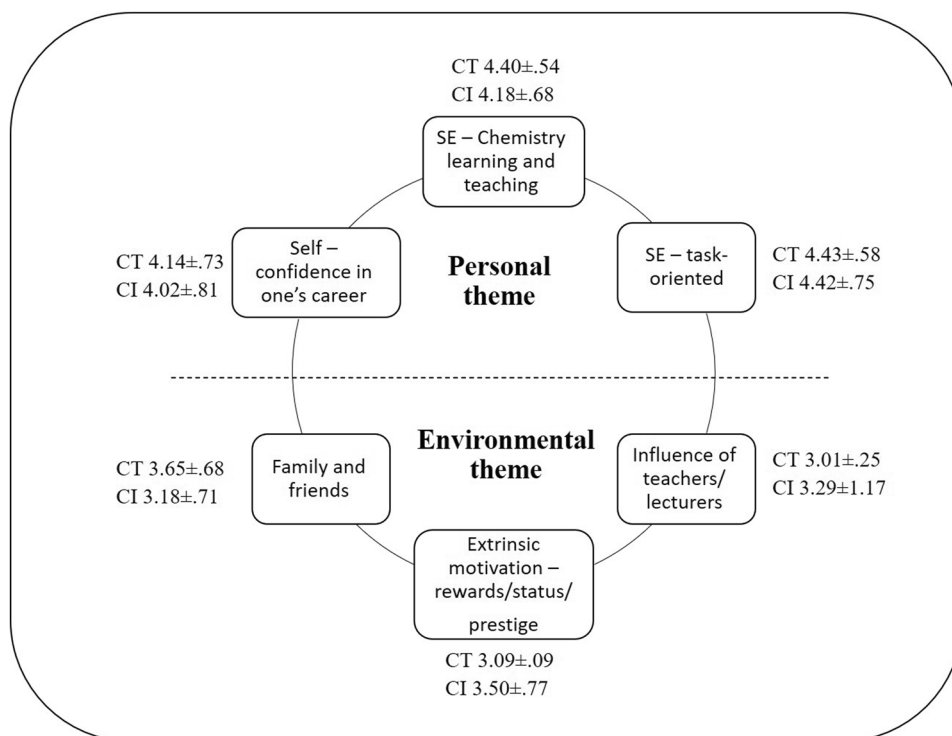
CT 4.40±.54
CI 4.18±.68

SE – Chemistry learning and teaching

CT 4.14±.73
CI 4.02±.81

Self – confidence in one's career

Personal theme

SE – task-oriented

CT 4.43±.58
CI 4.42±.75

Environmental theme

CT 3.65±.68
CI 3.18±.71

Family and friends

Influence of teachers/ lecturers

CT 3.01±.25
CI 3.29±1.17

Extrinsic motivation – rewards/status/ prestige

CT 3.09±.09
CI 3.50±.77